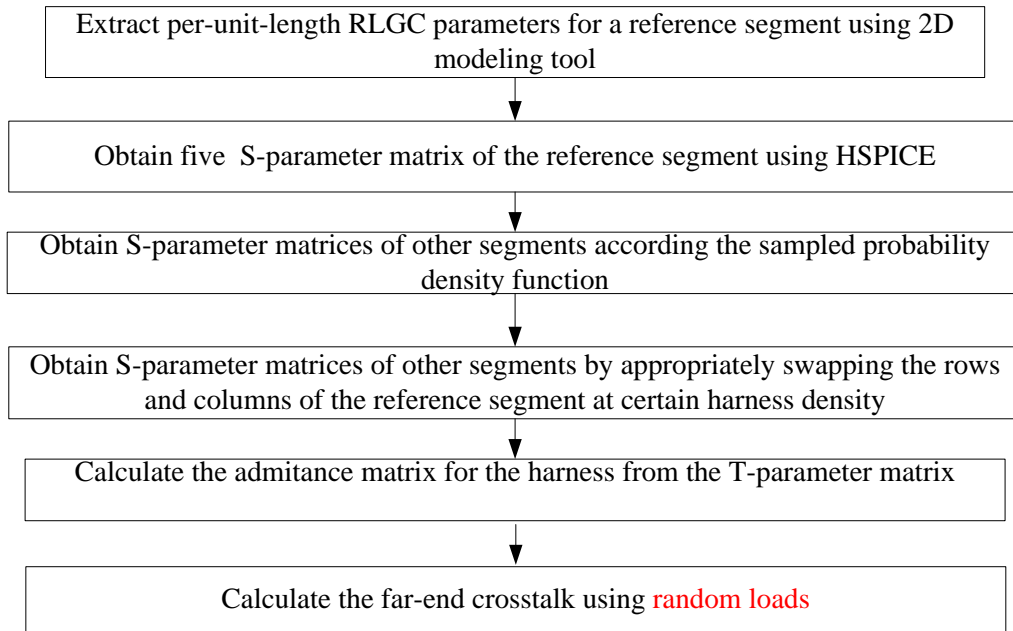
Extract per-unit-length RLGC parameters for a reference segment using 2D modeling tool

Obtain five S-parameter matrix of the reference segment using HSPICE

Obtain S-parameter matrices of other segments according the sampled probability density function

Obtain S-parameter matrices of other segments by appropriately swapping the rows and columns of the reference segment at certain harness density

Calculate the admitance matrix for the harness from the T-parameter matrix

Calculate the far-end crosstalk using random loads